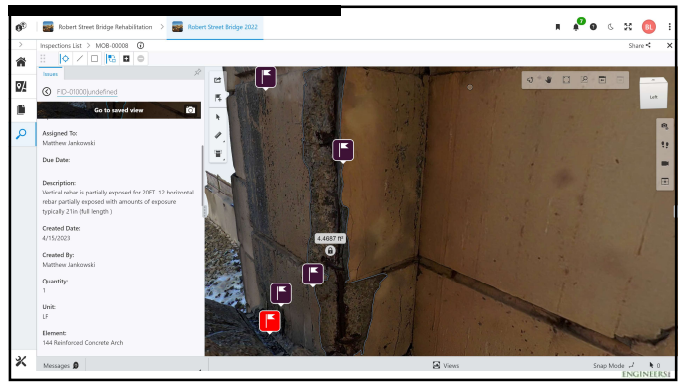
Robert Street Bridge Rehabilitation
Robert Street Bridge 2022
7
BL
Inspections List > MOB-00008
Share
Issues
FID-01000|undefined
Go to saved view
Assigned To:
Matthew Jankowski

Due Date:

Description:
Vertical rebar is partially exposed for 20FT. 12 horizontal rebar partially exposed with amounts of exposure typically 21in (full length )

Created Date:
4/15/2023

Created By:
Matthew Jankowski

Quantity:
1

Unit:
LF

Element:
144 Reinforced Concrete Arch
4.4687 ft²
Left
Messages
Views
Snap Mode
0
ENGINEERS